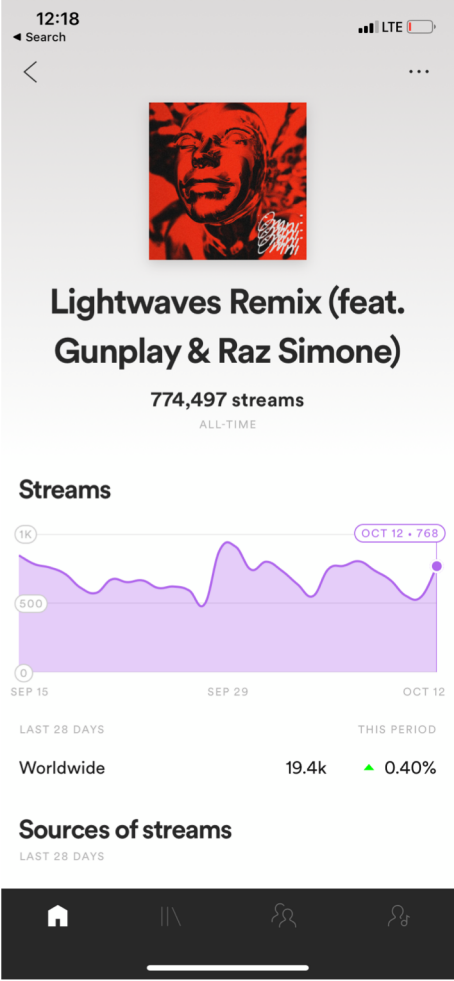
12:18
◀ Search
LTE

Lightwaves Remix (feat. Gunplay & Raz Simone)

774,497 streams
ALL-TIME

Streams

1K
500
0
OCT 12 • 768
SEP 15
SEP 29
OCT 12

LAST 28 DAYS
THIS PERIOD
Worldwide
19.4k
0.40%

Sources of streams
LAST 28 DAYS